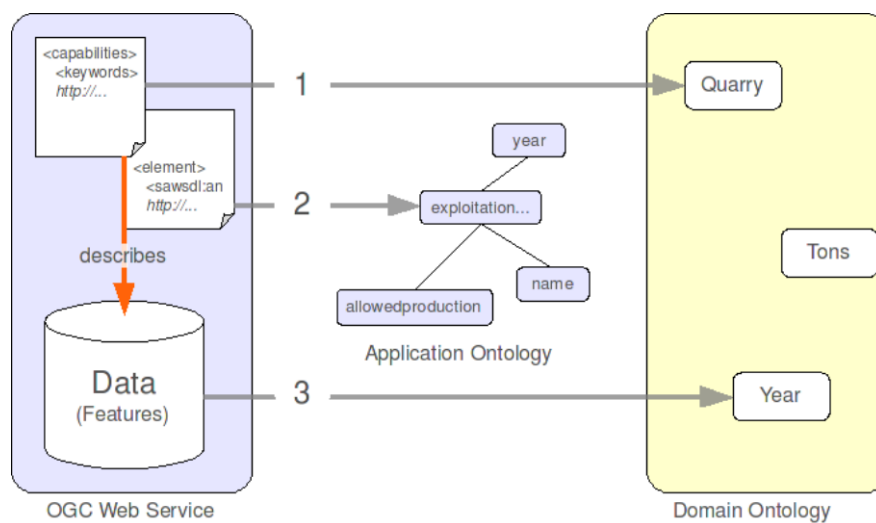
<capabilities>
<keywords>
http://...

<element>
<sawsdl:an
http://...

describes

Data
(Features)

OGC Web Service

1

2

3

year

exploitation...

name

allowedproduction

Application Ontology

Quarry

Tons

Year

Domain Ontology